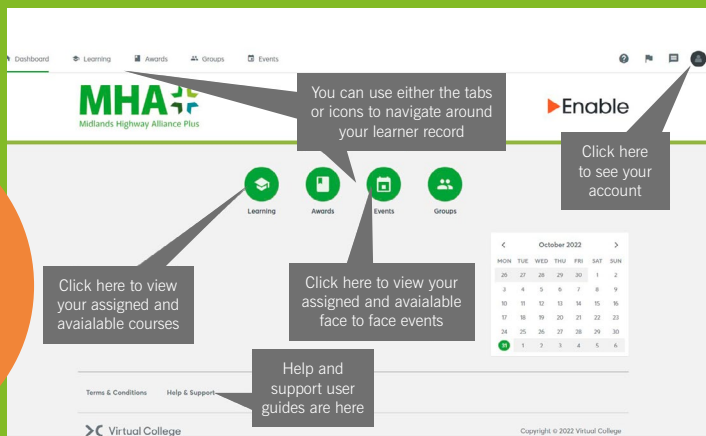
Dashboard Learning Awards Groups Events

MHA

Midlands Highway Alliance Plus

You can use either the tabs or icons to navigate around your learner record

Enable

Click here to see your account

Learning Awards Events Groups

| < | October 2022 | | | | | > |
|---|---|---|---|---|---|---|
| MON | TUE | WED | THU | FRI | SAT | SUN |
| 26 | 27 | 28 | 29 | 30 | 1 | 2 |
| 3 | 4 | 5 | 6 | 7 | 8 | 9 |
| 10 | 11 | 12 | 13 | 14 | 15 | 16 |
| 17 | 18 | 19 | 20 | 21 | 22 | 23 |
| 24 | 25 | 26 | 27 | 28 | 29 | 30 |
| 31 | 1 | 2 | 3 | 4 | 5 | 6 |

Click here to view your assigned and avaialable courses

Click here to view your assigned and avaialable face to face events

Help and support user guides are here

Terms & Conditions Help & Support

Virtual College

Copyright © 2022 Virtual College